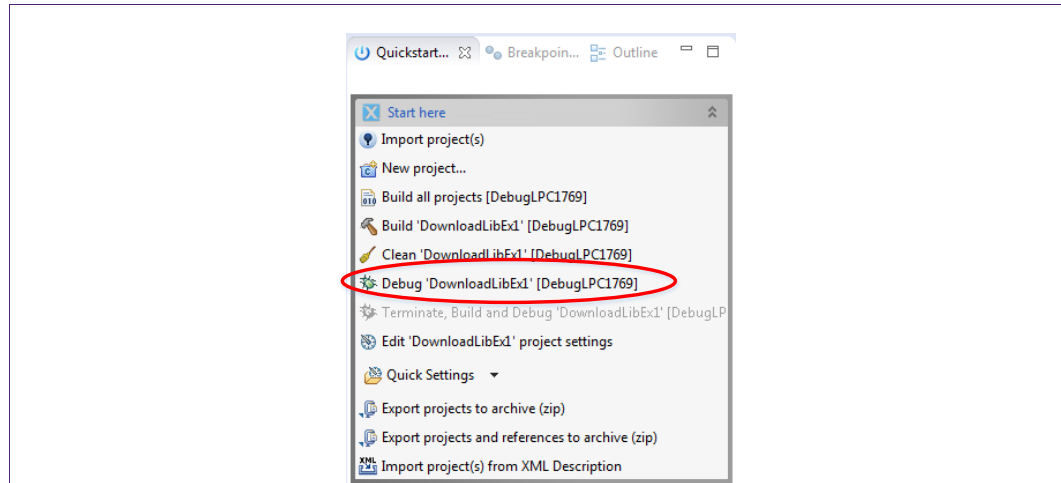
Quickstart... Breakpoin... Outline

Start here

Import project(s)

New project...

Build all projects [DebugLPC1769]

Build 'DownloadLibEx1' [DebugLPC1769]

Clean 'DownloadLibEx1' [DebugLPC1769]

Debug 'DownloadLibEx1' [DebugLPC1769]

Terminate, Build and Debug 'DownloadLibEx1' [DebugLP

Edit 'DownloadLibEx1' project settings

Quick Settings

Export projects to archive (zip)

Export projects and references to archive (zip)

Import project(s) from XML Description